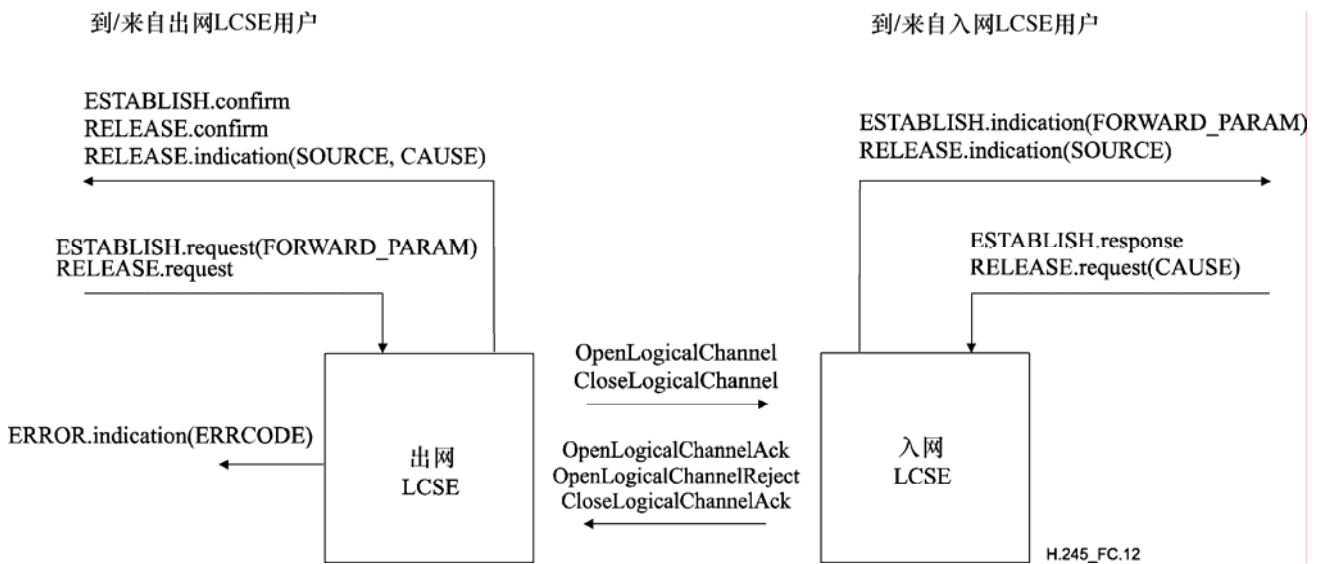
到/来自出网LCSE用户

到/来自入网LCSE用户

ESTABLISH.confirm
RELEASE.confirm
RELEASE.indication(SOURCE, CAUSE)

ESTABLISH.indication(FORWARD_PARAM)
RELEASE.indication(SOURCE)

ESTABLISH.request(FORWARD_PARAM)
RELEASE.request

ESTABLISH.response
RELEASE.request(CAUSE)

OpenLogicalChannel
CloseLogicalChannel

ERROR.indication(ERRCODE)

出网
LCSE

OpenLogicalChannelAck
OpenLogicalChannelReject
CloseLogicalChannelAck

入网
LCSE

H.245_FC.12